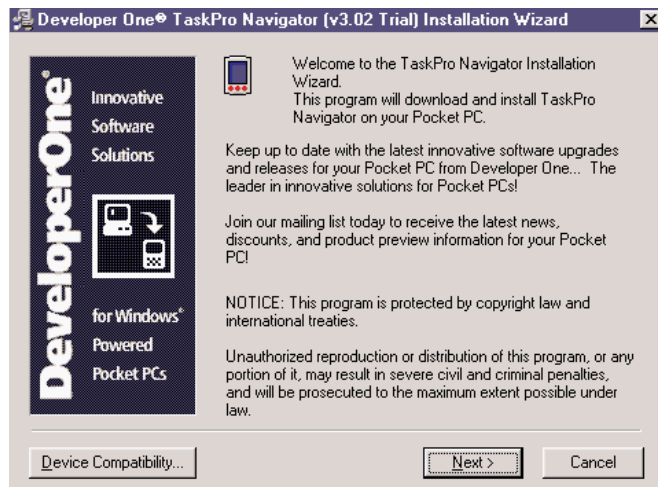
Developer One® TaskPro Navigator (v3.02 Trial) Installation Wizard

DeveloperOne

Innovative Software Solutions

for Windows® Powered Pocket PCs

Welcome to the TaskPro Navigator Installation Wizard.
This program will download and install TaskPro Navigator on your Pocket PC.

Keep up to date with the latest innovative software upgrades and releases for your Pocket PC from Developer One... The leader in innovative solutions for Pocket PCs!

Join our mailing list today to receive the latest news, discounts, and product preview information for your Pocket PC!

NOTICE: This program is protected by copyright law and international treaties.

Unauthorized reproduction or distribution of this program, or any portion of it, may result in severe civil and criminal penalties, and will be prosecuted to the maximum extent possible under law.

Device Compatibility...

Next >

Cancel